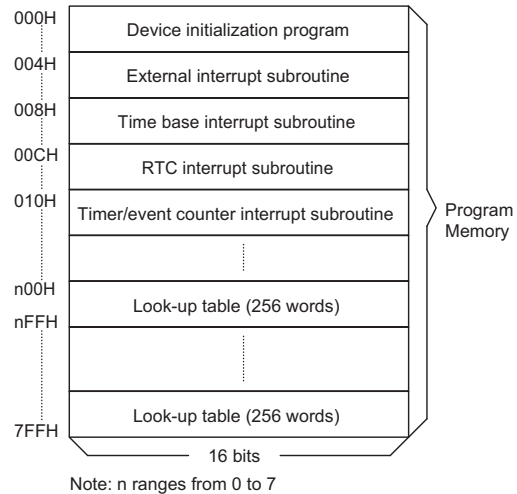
000H
Device initialization program
004H
External interrupt subroutine
008H
Time base interrupt subroutine
00CH
RTC interrupt subroutine
010H
Timer/event counter interrupt subroutine
n00H
Look-up table (256 words)
nFFH
Look-up table (256 words)
7FFH
16 bits

Program Memory

Note: n ranges from 0 to 7